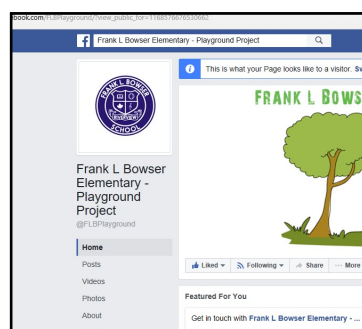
book.com/FLBPlayground/?view_public_for=1168576676530662

Frank L Bowser Elementary - Playground Project

FRANK L BOWSER SCHOOL RIVERVIEW

This is what your Page looks like to a visitor. Sw

FRANK L BOWS

Frank L Bowser Elementary - Playground Project
@FLBPlayground

Home
Posts
Videos
Photos
About

Liked ▾
Following ▾
Share
··· More

Featured For You

Get in touch with Frank L Bowser Elementary - ...